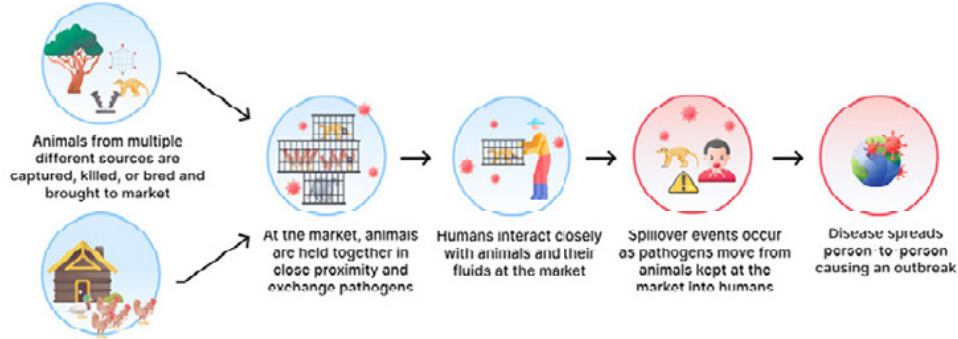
Animals from multiple different sources are captured, killed, or bred and brought to market

At the market, animals are held together in close proximity and exchange pathogens

Humans interact closely with animals and their fluids at the market

Spillover events occur as pathogens move from animals kept at the market into humans

Disease spreads person-to-person causing an outbreak